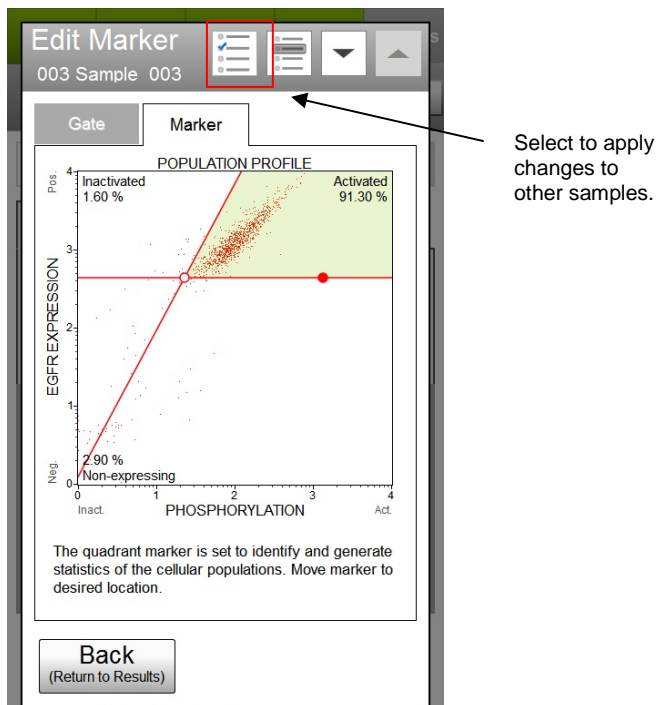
Edit Marker
003 Sample 003

Gate
Marker

POPULATION PROFILE

Inactivated
1.60 %

Activated
91.30 %

2.90 %
Non-expressing

Pos.
Neg.
EGFR EXPRESSION
4
3
2
1
0

0
1
2
3
4
Inact.
PHOSPHORYLATION
Act.

The quadrant marker is set to identify and generate statistics of the cellular populations. Move marker to desired location.

Back
(Return to Results)

Select to apply changes to other samples.